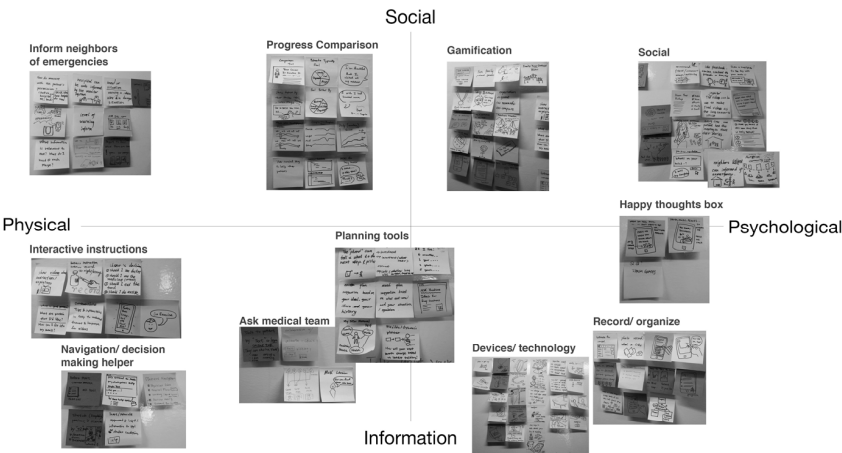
Social

Inform neighbors of emergencies

Progress Comparison

Gamification

Social

Physical

Happy thoughts box

Psychological

Interactive instructions

Planning tools

Ask medical team

Record/ organize

Navigation/ decision making helper

Devices/ technology

Information